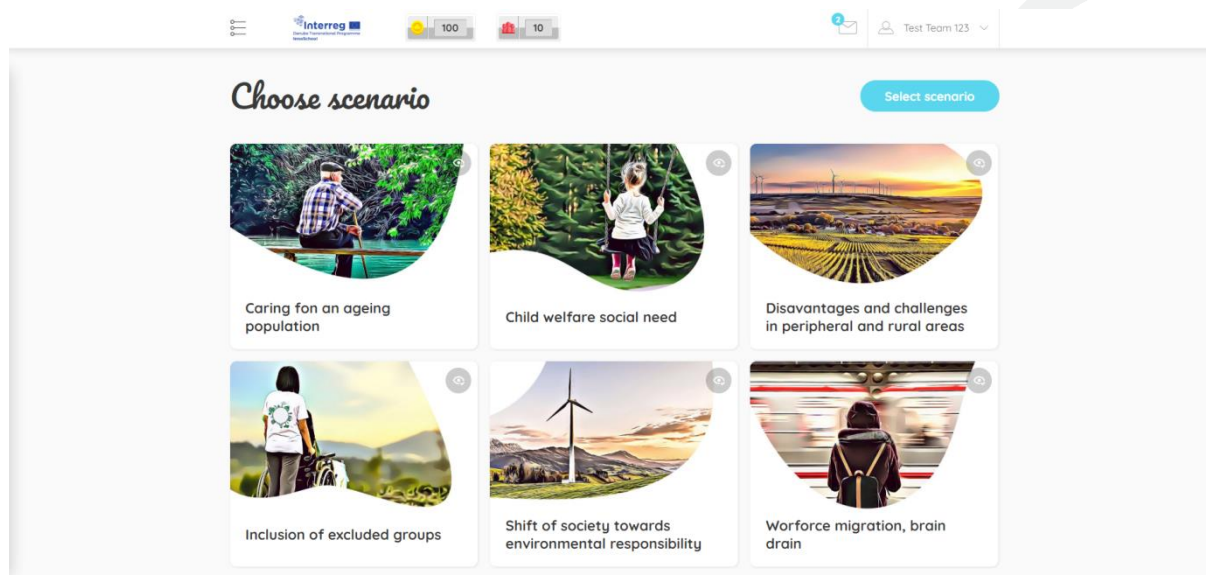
Interreg
Danube Transnational Programme
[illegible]

100

10

2

Test Team 123

Choose scenario

Select scenario

Caring fon an ageing population

Child welfare social need

Disavantages and challenges in peripheral and rural areas

Inclusion of excluded groups

Shift of society towards environmental responsibility

Worforce migration, brain drain